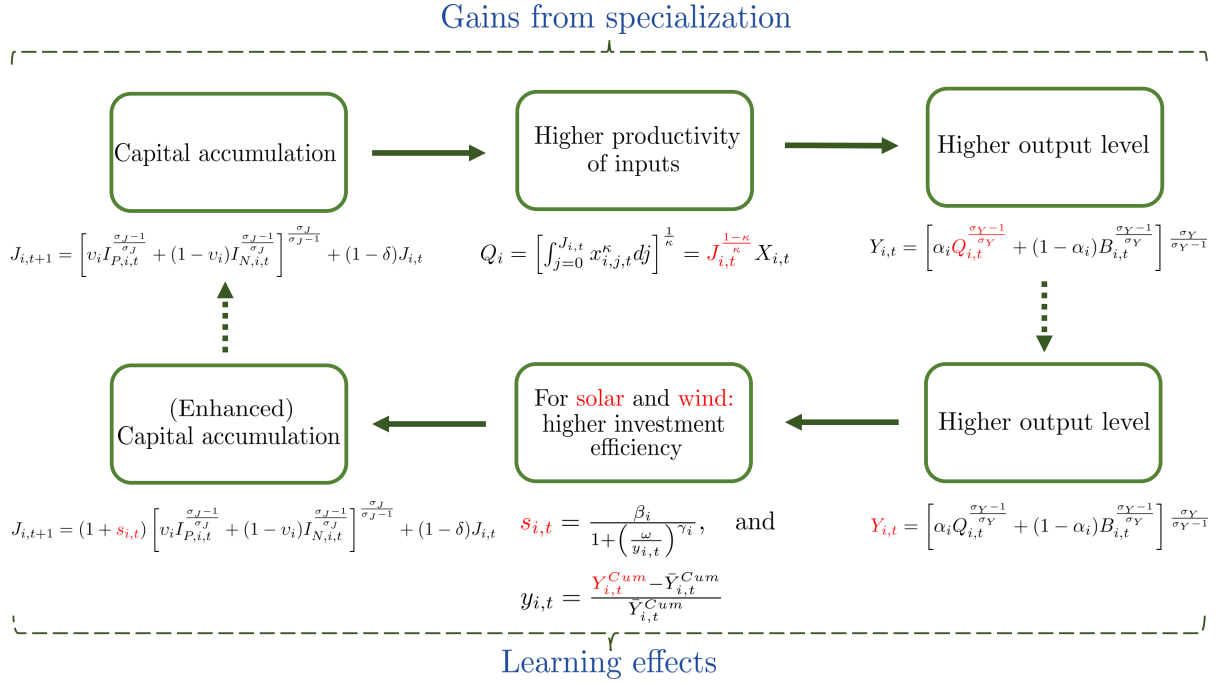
Gains from specialization

Capital accumulation

Higher productivity of inputs

Higher output level

$J_{i,t+1} = \left[\upsilon_i I_{P,i,t}^{\frac{\sigma_J-1}{\sigma_J}} + (1-\upsilon_i) I_{N,i,t}^{\frac{\sigma_J-1}{\sigma_J}}\right]^{\frac{\sigma_J}{\sigma_J-1}} + (1-\delta)J_{i,t}$

$Q_i = \left[\int_{j=0}^{J_{i,t}} x_{i,j,t}^{\kappa} dj\right]^{\frac{1}{\kappa}} = J_{i,t}^{\frac{1-\kappa}{\kappa}} X_{i,t}$

$Y_{i,t} = \left[\alpha_i Q_{i,t}^{\frac{\sigma_Y-1}{\sigma_Y}} + (1-\alpha_i) B_{i,t}^{\frac{\sigma_Y-1}{\sigma_Y}}\right]^{\frac{\sigma_Y}{\sigma_Y-1}}$

(Enhanced) Capital accumulation

For solar and wind: higher investment efficiency

Higher output level

$J_{i,t+1} = (1+s_{i,t})\left[\upsilon_i I_{P,i,t}^{\frac{\sigma_J-1}{\sigma_J}} + (1-\upsilon_i) I_{N,i,t}^{\frac{\sigma_J-1}{\sigma_J}}\right]^{\frac{\sigma_J}{\sigma_J-1}} + (1-\delta)J_{i,t}$

$s_{i,t} = \frac{\beta_i}{1+\left(\frac{\omega}{y_{i,t}}\right)^{\gamma_i}}$, and

$y_{i,t} = \frac{Y_{i,t}^{Cum} - \bar{Y}_{i,t}^{Cum}}{\bar{Y}_{i,t}^{Cum}}$

$Y_{i,t} = \left[\alpha_i Q_{i,t}^{\frac{\sigma_Y-1}{\sigma_Y}} + (1-\alpha_i) B_{i,t}^{\frac{\sigma_Y-1}{\sigma_Y}}\right]^{\frac{\sigma_Y}{\sigma_Y-1}}$

Learning effects